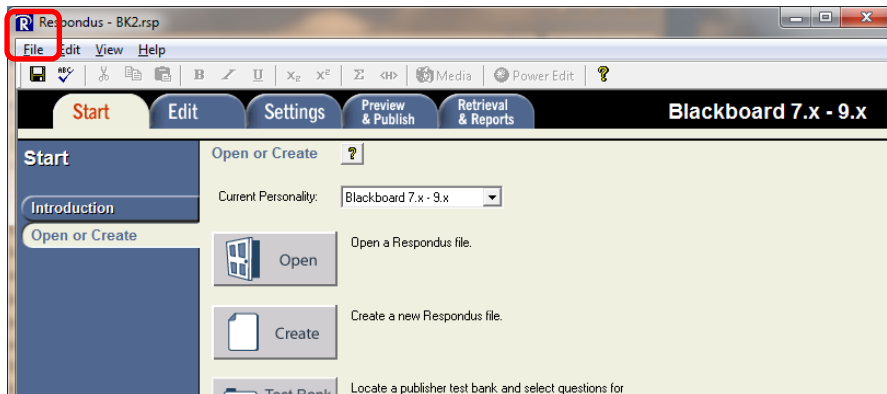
Respondus - BK2.rsp

File Edit View Help

B I U $X_2$ $X^2$ Σ Media Power Edit ?

Start Edit Settings Preview & Publish Retrieval & Reports Blackboard 7.x - 9.x

Start

Introduction

Open or Create

Open or Create ?

Current Personality: Blackboard 7.x - 9.x

Open

Open a Respondus file.

Create

Create a new Respondus file.

Test Bank

Locate a publisher test bank and select questions for